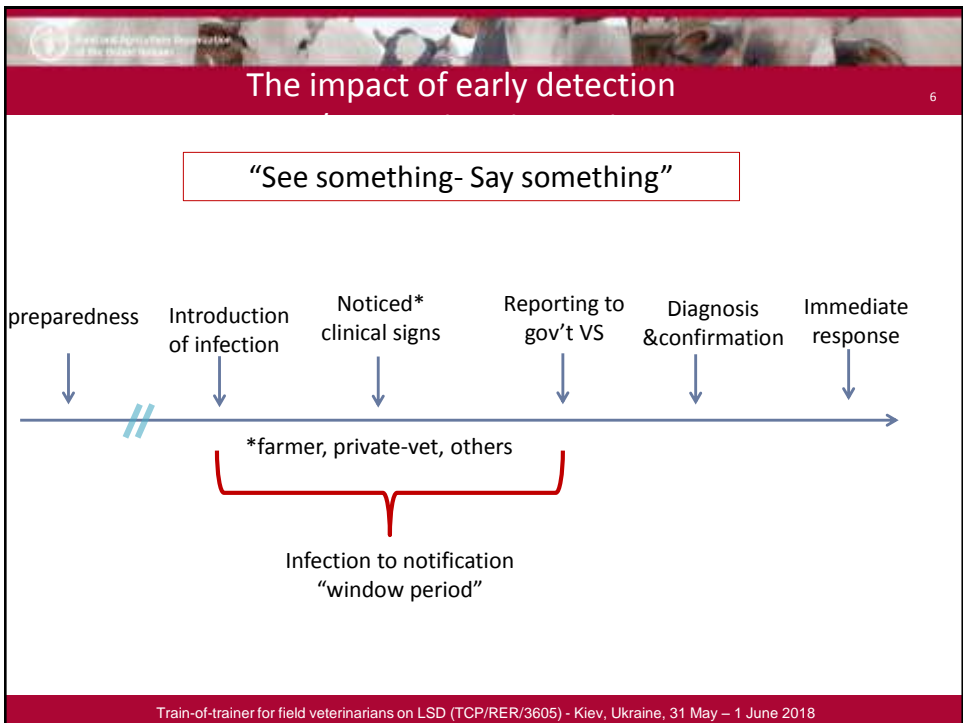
Food and Agriculture Organization of the United Nations

The impact of early detection

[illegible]

6

"See something- Say something"

preparedness

Introduction of infection

Noticed* clinical signs

Reporting to gov't VS

Diagnosis &confirmation

Immediate response

*farmer, private-vet, others

Infection to notification "window period"

Train-of-trainer for field veterinarians on LSD (TCP/RER/3605) - Kiev, Ukraine, 31 May – 1 June 2018